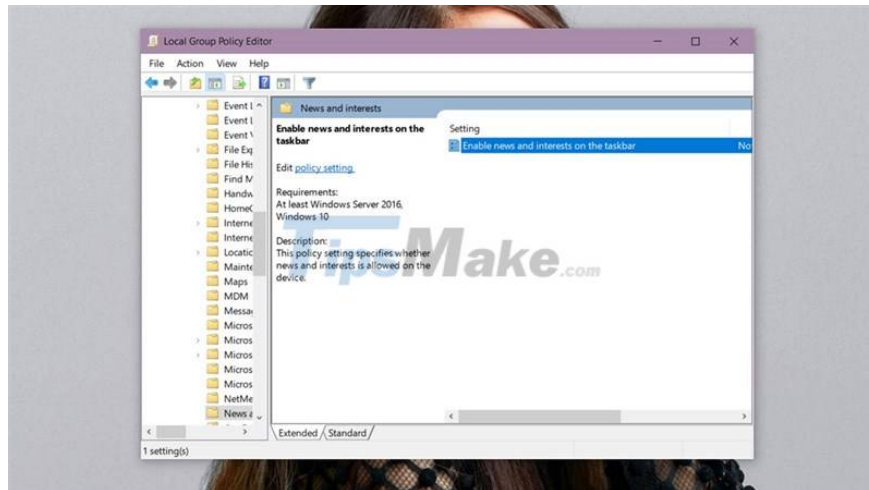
Local Group Policy Editor

File Action View Help

Event L
Event L
Event V
File Exp
File His
Find M
Handw
HomeG
Interne
Interne
Locatic
Mainte
Maps
MDM
Messa
Micros
Micros
Micros
Micros
Micros
NetMe
News a

News and interests

Enable news and interests on the taskbar

Edit policy setting.

Requirements:
At least Windows Server 2016, Windows 10

Description:
This policy setting specifies whether news and interests is allowed on the device.

Setting
Enable news and interests on the taskbar No

TipsMake.com

Extended Standard

1 setting(s)